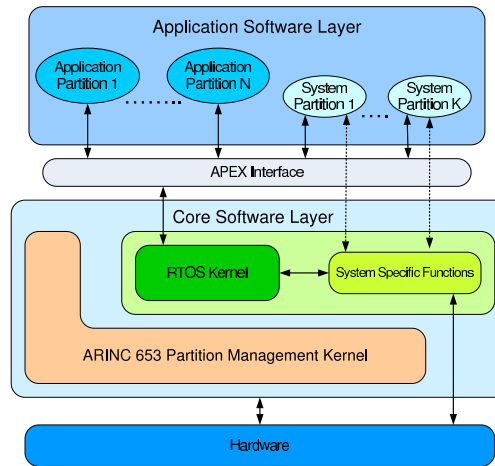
Application Software Layer

Application Partition 1

Application Partition N

System Partition 1

System Partition K

APEX Interface

Core Software Layer

RTOS Kernel

System Specific Functions

ARINC 653 Partition Management Kernel

Hardware